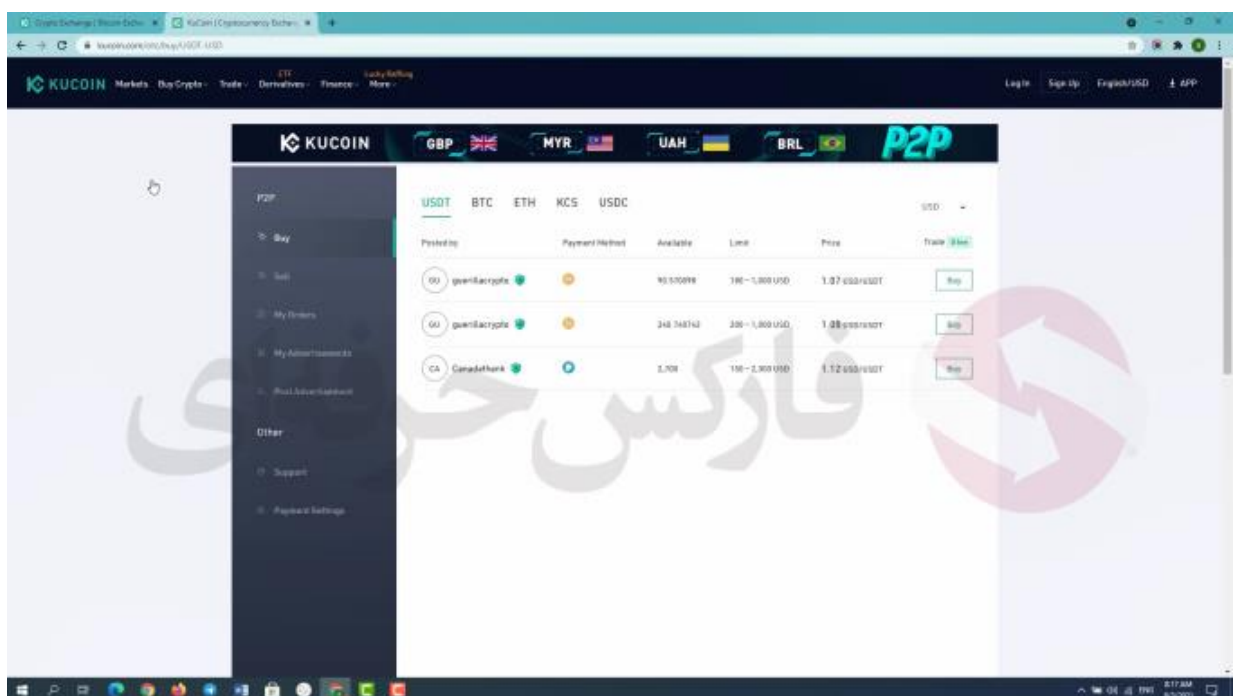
KUCOIN Markets Buy Crypto Trade Derivatives Finance More

Log In Sign Up English/USD APP

KUCOIN GBP MYR UAH BRL P2P

P2P
Buy
Sell
My Orders
My Advertisements
Post Advertisement

Other
Support
Payment Settings

USDT BTC ETH KCS USDC USD

| Posted by | Payment Method | Available | Limit | Price | Trade |
|---|---|---|---|---|---|
| GU guerillacrypto | | 90.570098 | 100 - 1,000 USD | 1.07 USD/USDT | Buy |
| GU guerillacrypto | | 248.748762 | 200 - 1,000 USD | 1.08 USD/USDT | Buy |
| CA Canadathank | | 2,108 | 150 - 2,300 USD | 1.12 USD/USDT | Buy |

فارکس خونه ای